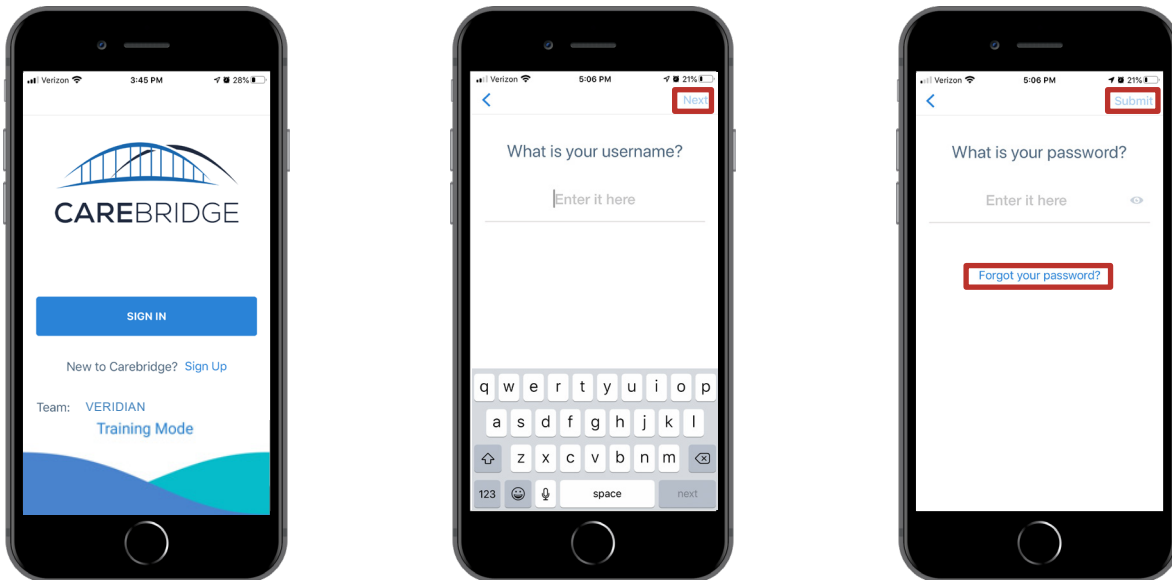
Verizon 3:45 PM 28%

CAREBRIDGE

SIGN IN

New to Carebridge? Sign Up

Team: VERIDIAN

Training Mode

Verizon 5:06 PM 21%

<

Next

What is your username?

Enter it here

q w e r t y u i o p

a s d f g h j k l

z x c v b n m

123 space next

Verizon 5:06 PM 21%

<

Submit

What is your password?

Enter it here

Forgot your password?